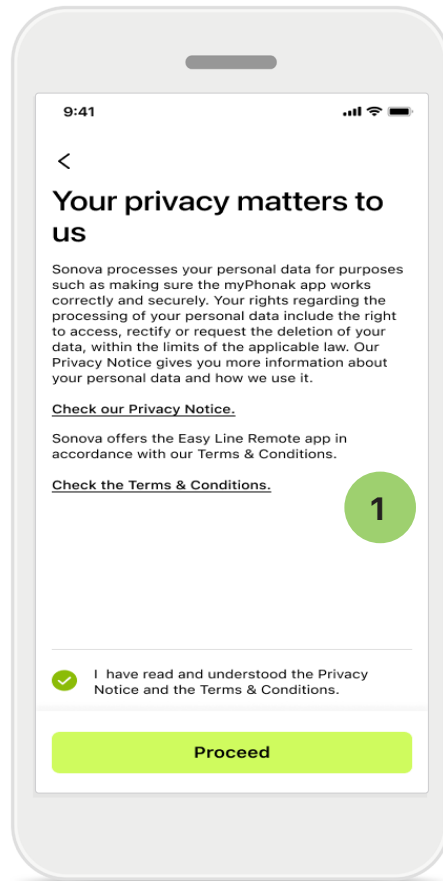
9:41

<

Your privacy matters to us

Sonova processes your personal data for purposes such as making sure the myPhonak app works correctly and securely. Your rights regarding the processing of your personal data include the right to access, rectify or request the deletion of your data, within the limits of the applicable law. Our Privacy Notice gives you more information about your personal data and how we use it.

Check our Privacy Notice.

Sonova offers the Easy Line Remote app in accordance with our Terms & Conditions.

Check the Terms & Conditions.

1

I have read and understood the Privacy Notice and the Terms & Conditions.

Proceed